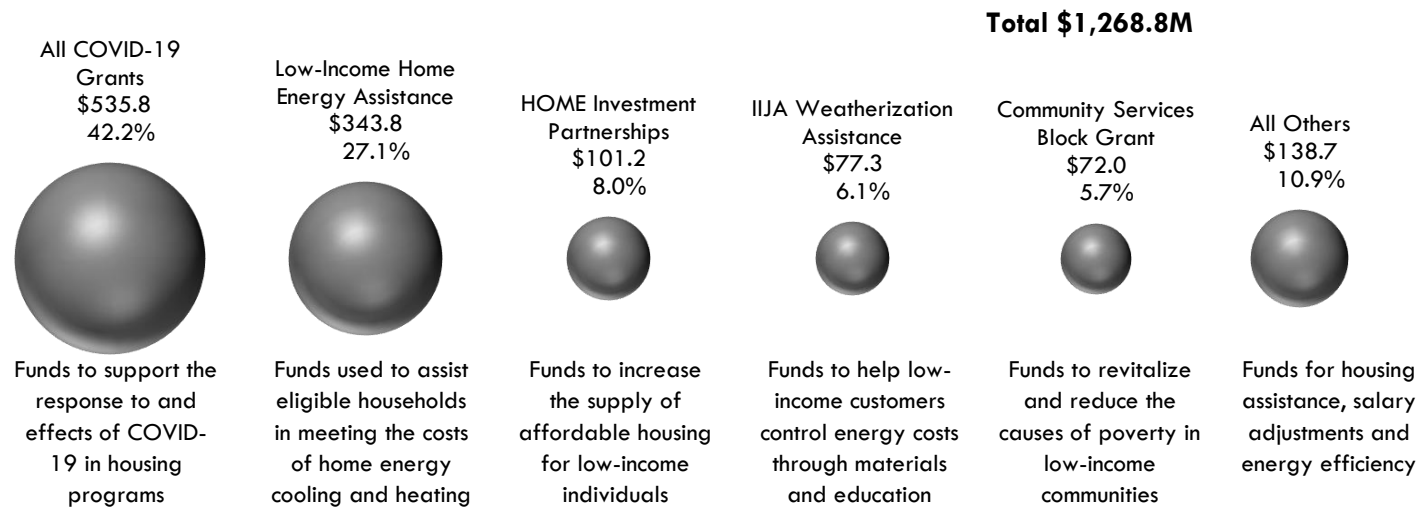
Total \$1,268.8M

All COVID-19 Grants
\$535.8
42.2%

Funds to support the response to and effects of COVID-19 in housing programs

Low-Income Home Energy Assistance
\$343.8
27.1%

Funds used to assist eligible households in meeting the costs of home energy cooling and heating

HOME Investment Partnerships
\$101.2
8.0%

Funds to increase the supply of affordable housing for low-income individuals

IIJA Weatherization Assistance
\$77.3
6.1%

Funds to help low-income customers control energy costs through materials and education

Community Services Block Grant
\$72.0
5.7%

Funds to revitalize and reduce the causes of poverty in low-income communities

All Others
\$138.7
10.9%

Funds for housing assistance, salary adjustments and energy efficiency